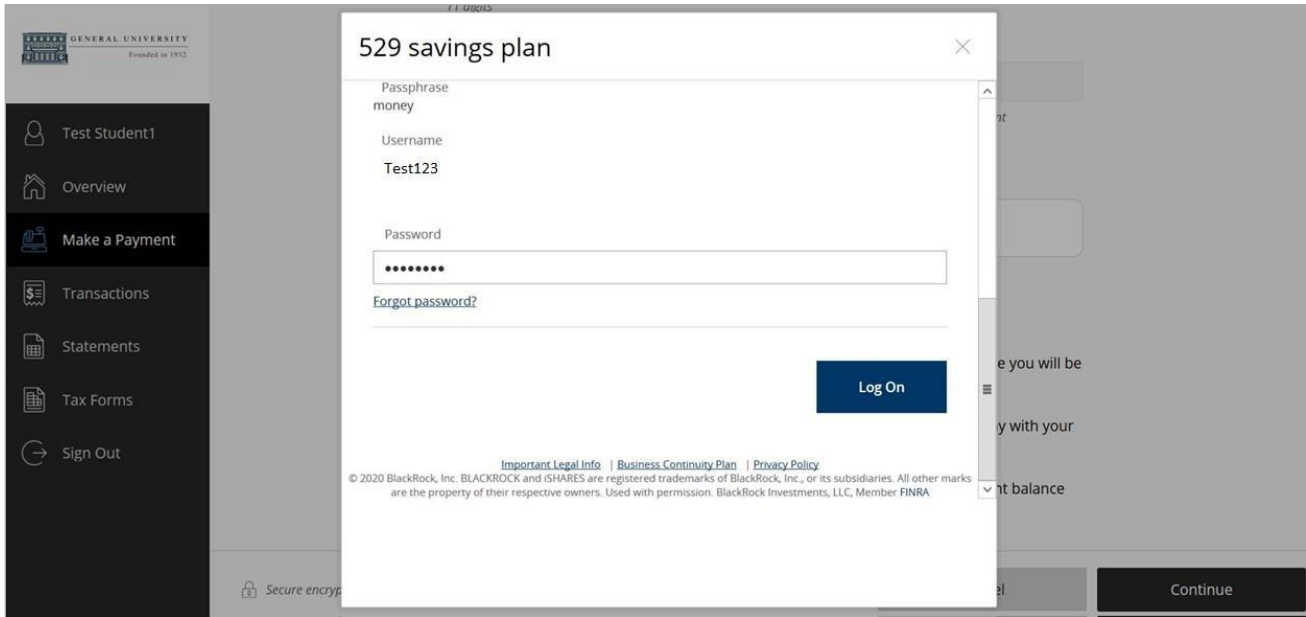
GENERAL UNIVERSITY
Founded in 1932

Test Student1
Overview
Make a Payment
Transactions
Statements
Tax Forms
Sign Out

11 digits

529 savings plan

Passphrase
money

Username
Test123

Password
••••••••
Forgot password?

Log On

Important Legal Info | Business Continuity Plan | Privacy Policy
© 2020 BlackRock, Inc. BLACKROCK and iSHARES are registered trademarks of BlackRock, Inc., or its subsidiaries. All other marks are the property of their respective owners. Used with permission. BlackRock Investments, LLC, Member FINRA

nt
e you will be
y with your
nt balance

Secure encryp
el
Continue